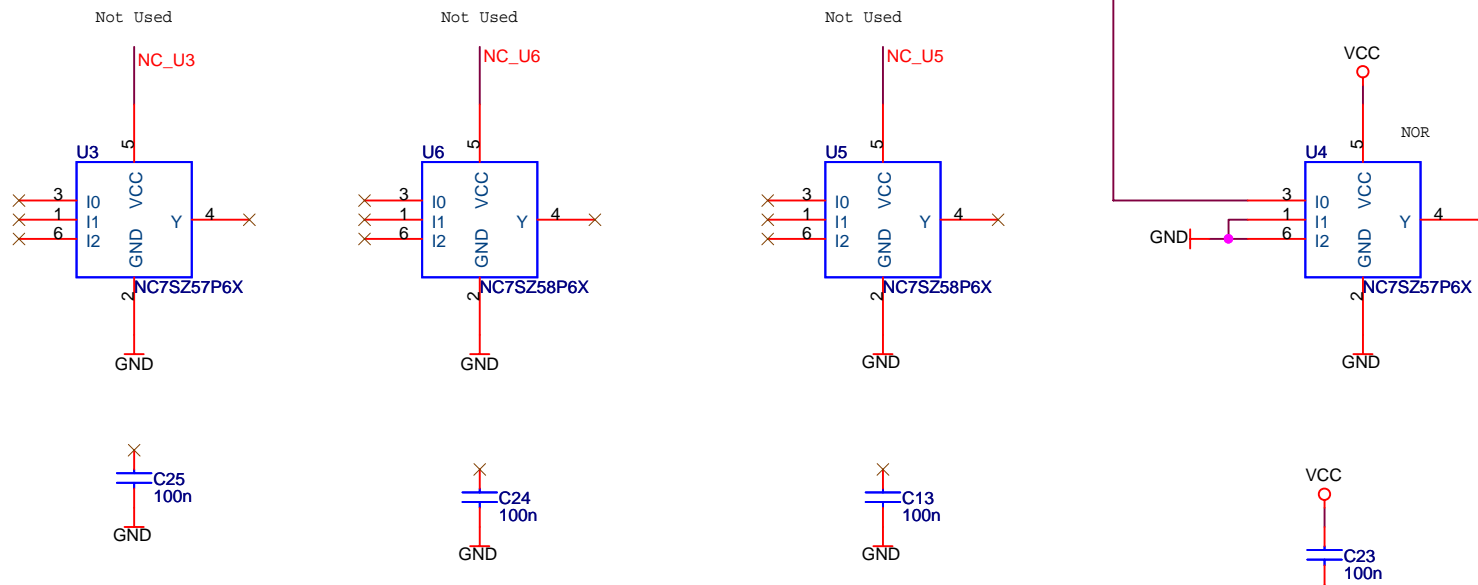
Not Used
NC_U3
U3
5
3 I0
1 I1
6 I2
VCC
GND
Y
4
2
NC7SZ57P6X
GND

Not Used
NC_U6
U6
5
3 I0
1 I1
6 I2
VCC
GND
Y
4
2
NC7SZ58P6X
GND

Not Used
NC_U5
U5
5
3 I0
1 I1
6 I2
VCC
GND
Y
4
2
NC7SZ58P6X
GND

VCC
NOR
U4
5
3 I0
1 I1
6 I2
GND
VCC
GND
Y
4
2
NC7SZ57P6X
GND

C25
100n
GND

C24
100n
GND

C13
100n
GND

VCC
C23
100n